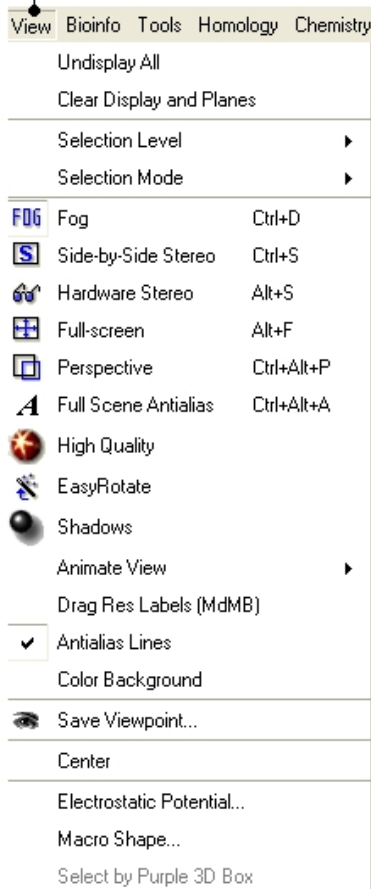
View Bioinfo Tools Homology Chemistry

Undisplay All
Clear Display and Planes
Selection Level
Selection Mode
FOG Fog Ctrl+D
S Side-by-Side Stereo Ctrl+S
Hardware Stereo Alt+S
Full-screen Alt+F
Perspective Ctrl+Alt+P
A Full Scene Antialias Ctrl+Alt+A
High Quality
EasyRotate
Shadows
Animate View
Drag Res Labels (MdMB)
Antialias Lines
Color Background
Save Viewpoint...
Center
Electrostatic Potential...
Macro Shape...
Select by Purple 3D Box